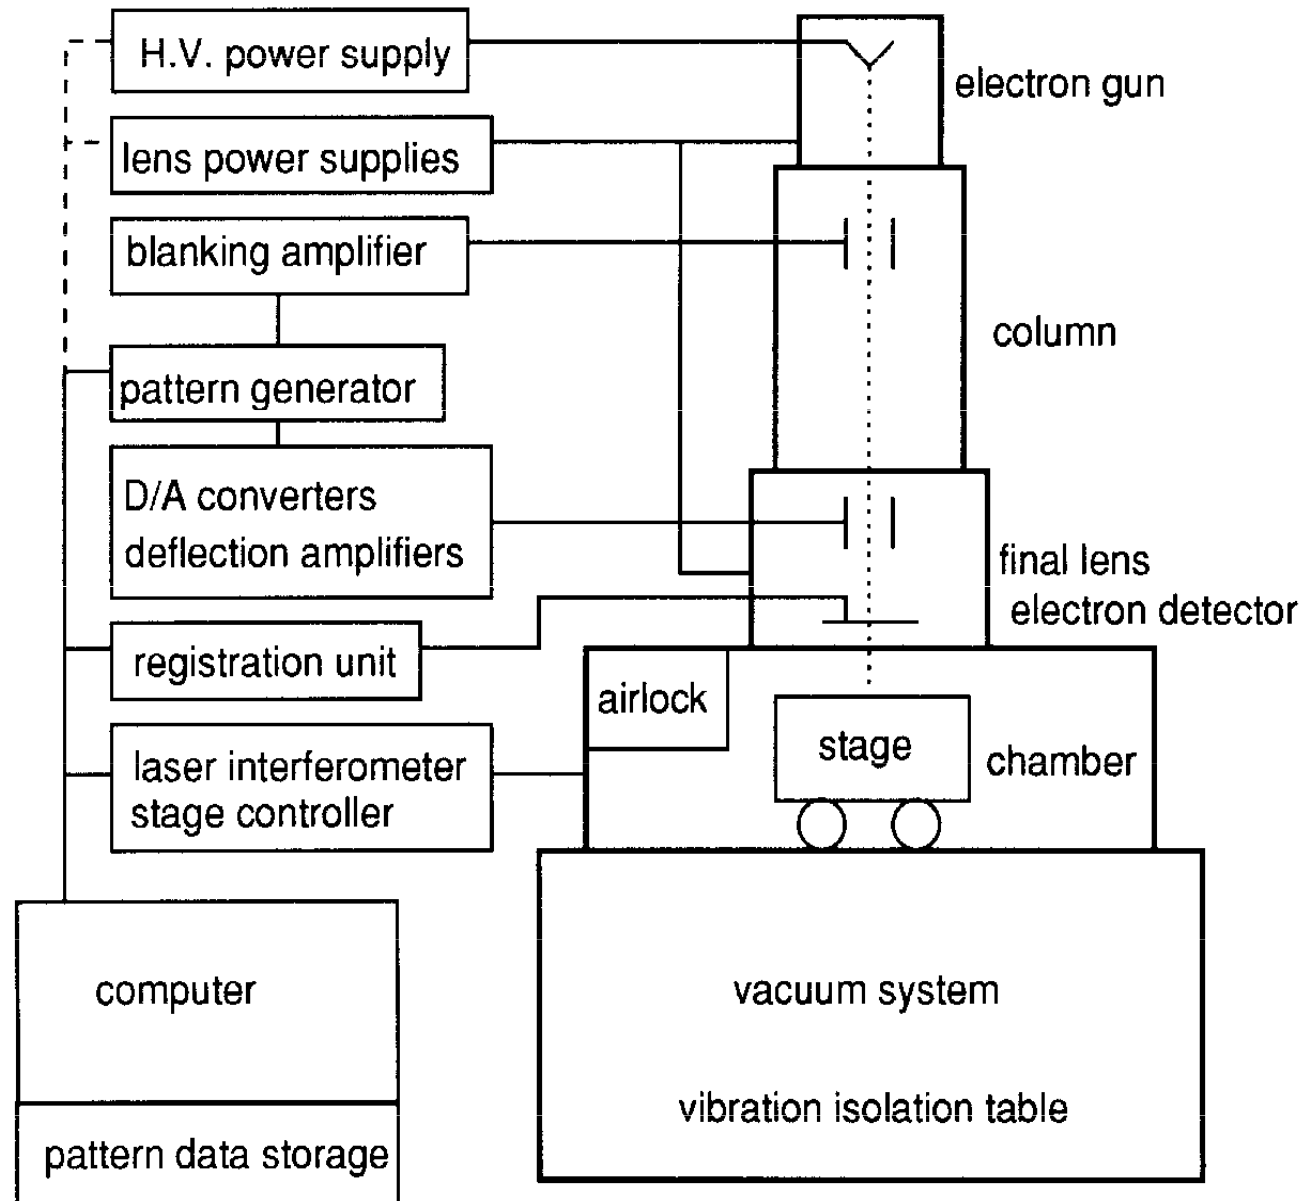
H.V. power supply

electron gun

lens power supplies

blanking amplifier

column

pattern generator

D/A converters
deflection amplifiers

final lens
electron detector

registration unit

airlock

stage

chamber

laser interferometer
stage controller

computer

vacuum system

vibration isolation table

pattern data storage